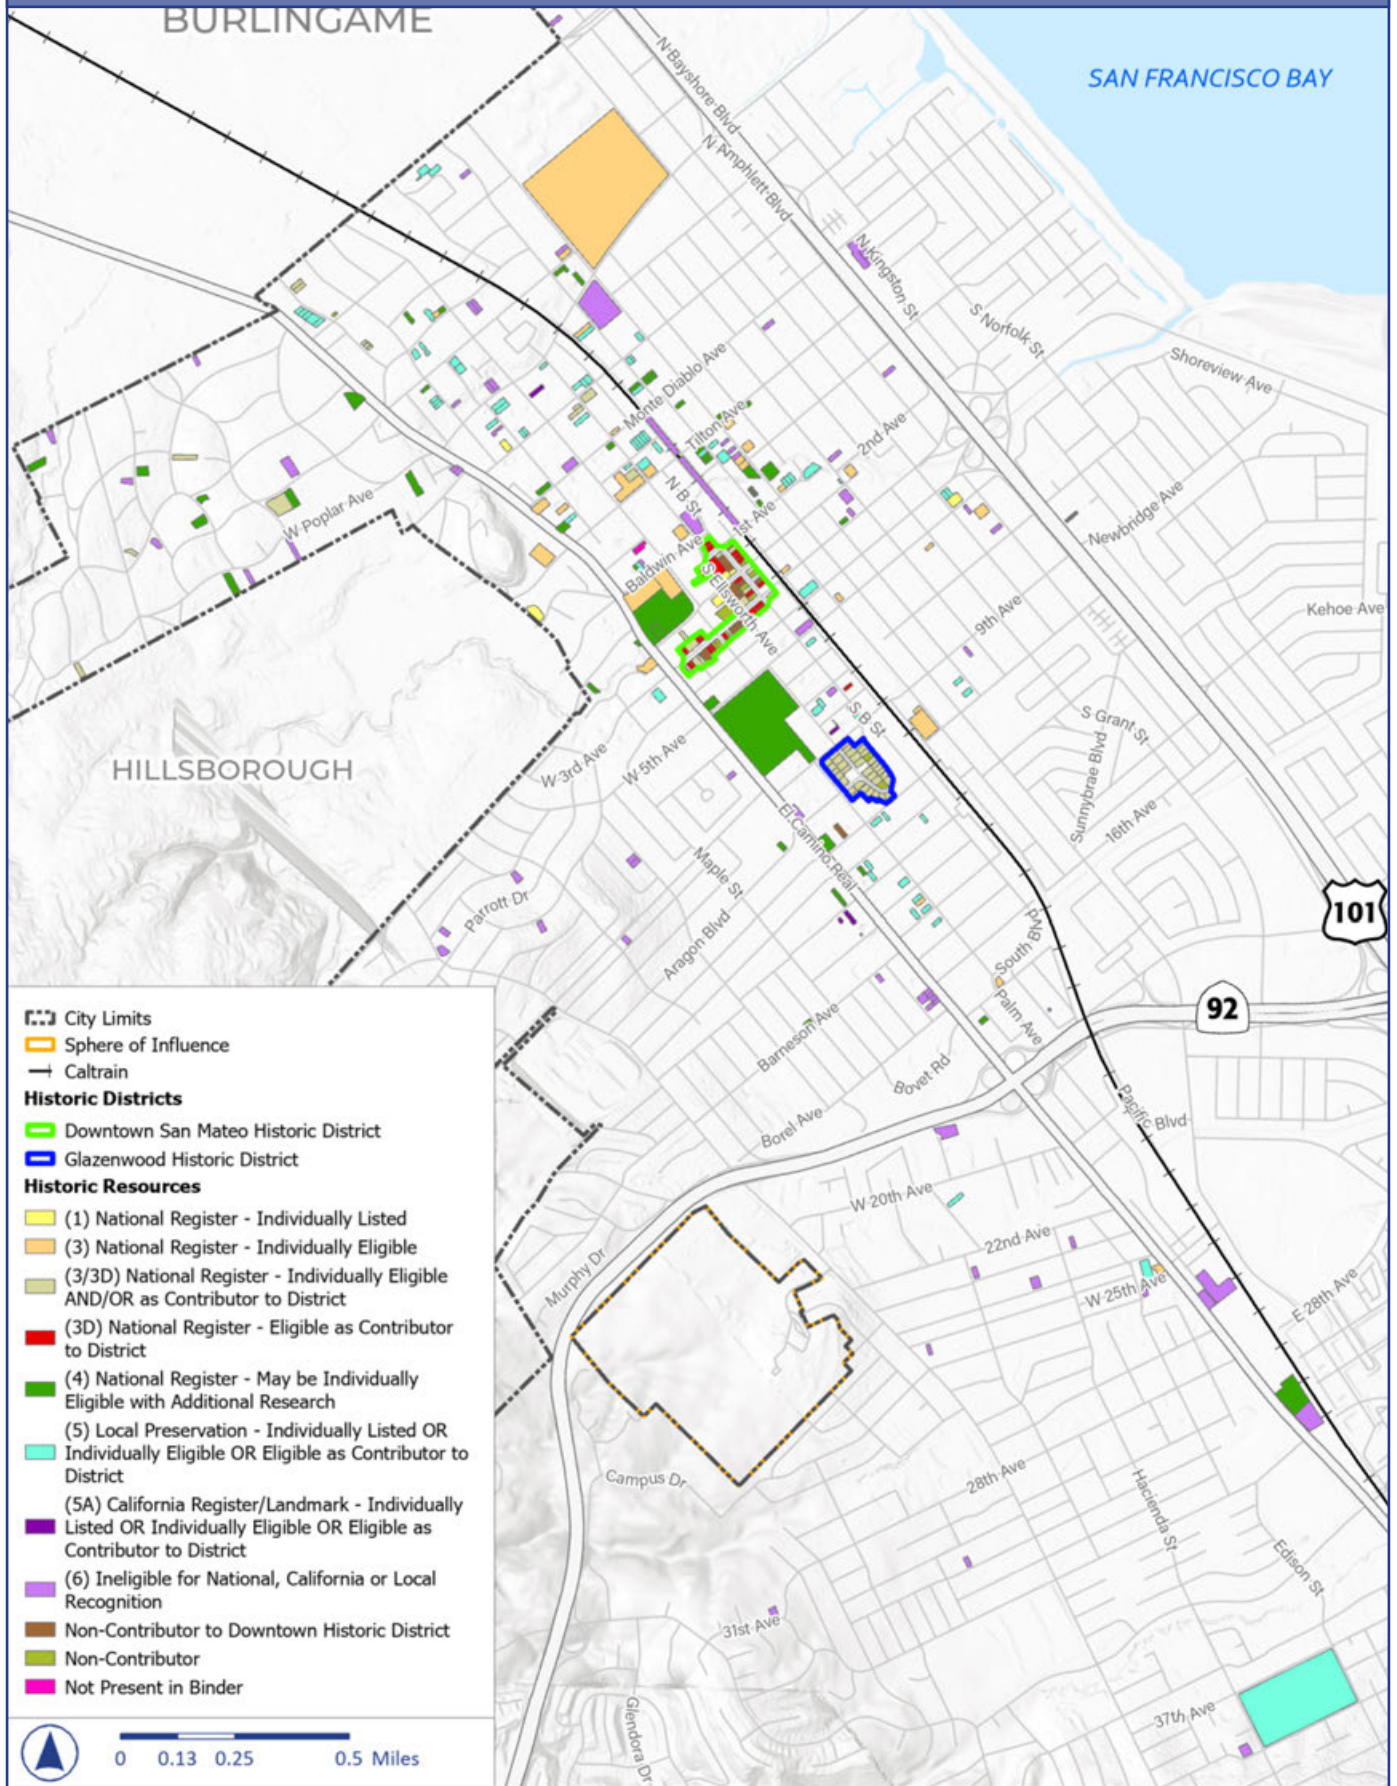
BURLINGAME

SAN FRANCISCO BAY

N Bayshore Blvd
N Amphlett Blvd
N Kingston St
S Norfolk St
Shoreview Ave
Monte Diablo Ave
Tilton Ave
2nd Ave
Newbridge Ave
Kehoe Ave
W Poplar Ave
N B St
1st Ave
Baldwin Ave
S Ellsworth Ave
9th Ave
S Grant St
Sunnybrae Blvd
16th Ave
S B St
W 3rd Ave
W 5th Ave
El Camino Real
Maple St
Aragon Blvd
Parrott Dr
South Blvd
Palm Ave
Barneson Ave
Bovet Rd
Borel Ave
Pacific Blvd
W 20th Ave
22nd Ave
W 25th Ave
E 28th Ave
Murphy Dr
Campus Dr
28th Ave
Hacienda St
Edison St
31st Ave
37th Ave
Glendora Dr

HILLSBOROUGH

101
92

City Limits
Sphere of Influence
Caltrain
Historic Districts
Downtown San Mateo Historic District
Glazenwood Historic District
Historic Resources
(1) National Register - Individually Listed
(3) National Register - Individually Eligible
(3/3D) National Register - Individually Eligible AND/OR as Contributor to District
(3D) National Register - Eligible as Contributor to District
(4) National Register - May be Individually Eligible with Additional Research
(5) Local Preservation - Individually Listed OR Individually Eligible OR Eligible as Contributor to District
(5A) California Register/Landmark - Individually Listed OR Individually Eligible OR Eligible as Contributor to District
(6) Ineligible for National, California or Local Recognition
Non-Contributor to Downtown Historic District
Non-Contributor
Not Present in Binder

0 0.13 0.25 0.5 Miles